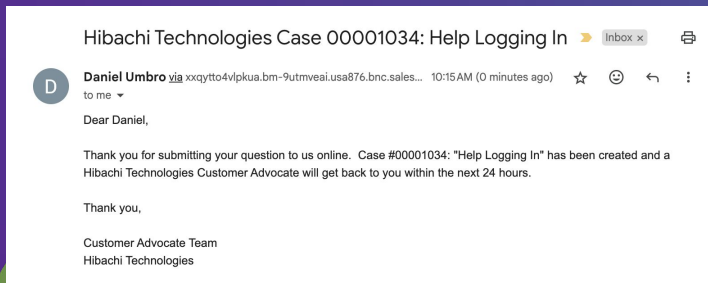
Hibachi Technologies Case 00001034: Help Logging In

Inbox ×

D

Daniel Umbro via xxqytto4vlpkua.bm-9utmveai.usa876.bnc.sales... 10:15 AM (0 minutes ago)

to me

Dear Daniel,

Thank you for submitting your question to us online. Case #00001034: "Help Logging In" has been created and a Hibachi Technologies Customer Advocate will get back to you within the next 24 hours.

Thank you,

Customer Advocate Team
Hibachi Technologies